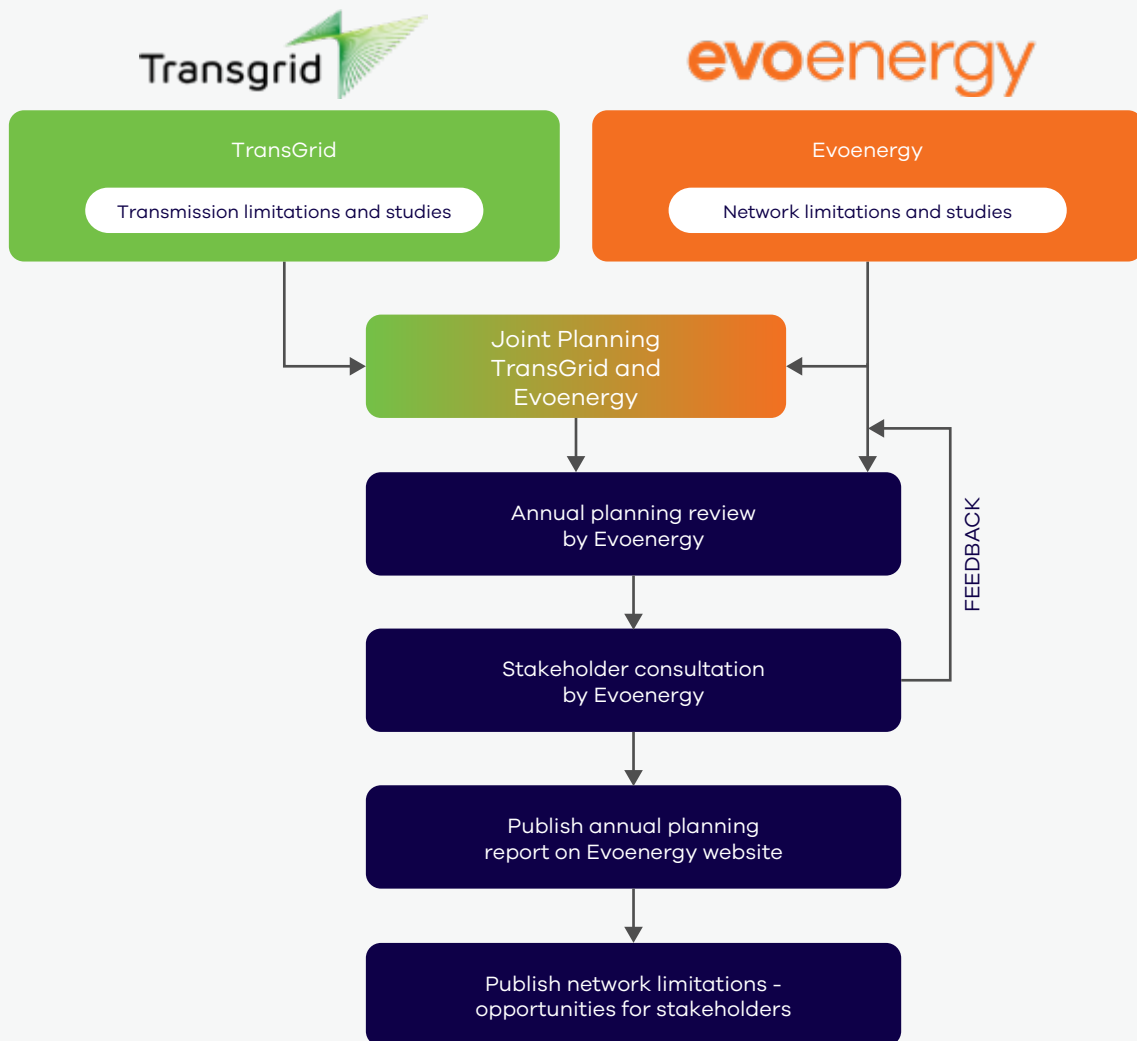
Transgrid

evoenergy

TransGrid

Transmission limitations and studies

Evoenergy

Network limitations and studies

Joint Planning TransGrid and Evoenergy

Annual planning review by Evoenergy

FEEDBACK

Stakeholder consultation by Evoenergy

Publish annual planning report on Evoenergy website

Publish network limitations - opportunities for stakeholders